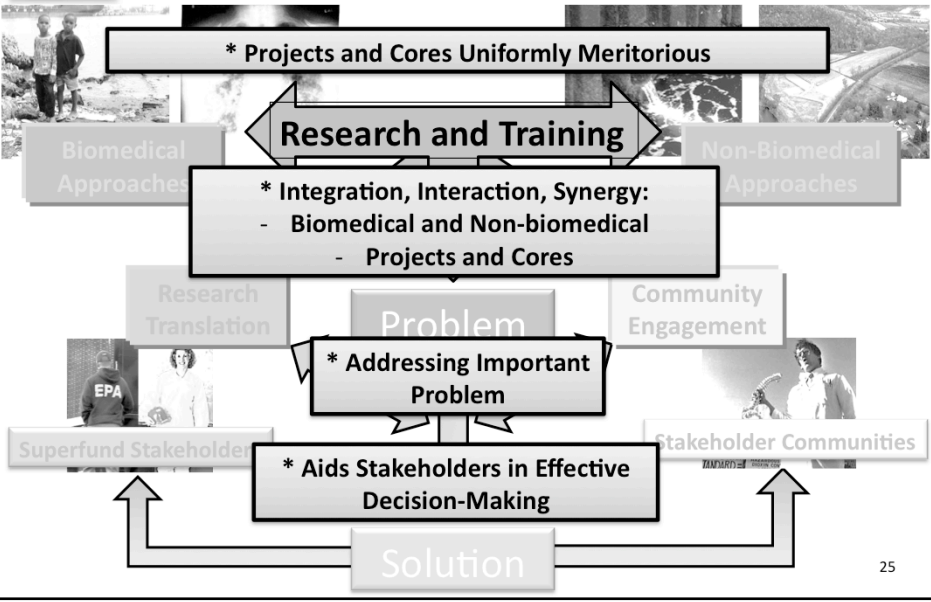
* Projects and Cores Uniformly Meritorious

Research and Training

Biomedical Approaches

Non-Biomedical Approaches

* Integration, Interaction, Synergy:
- Biomedical and Non-biomedical
- Projects and Cores

Research Translation

Community Engagement

Problem

* Addressing Important Problem

EPA

Superfund Stakeholders

Stakeholder Communities

* Aids Stakeholders in Effective Decision-Making

Solution

25